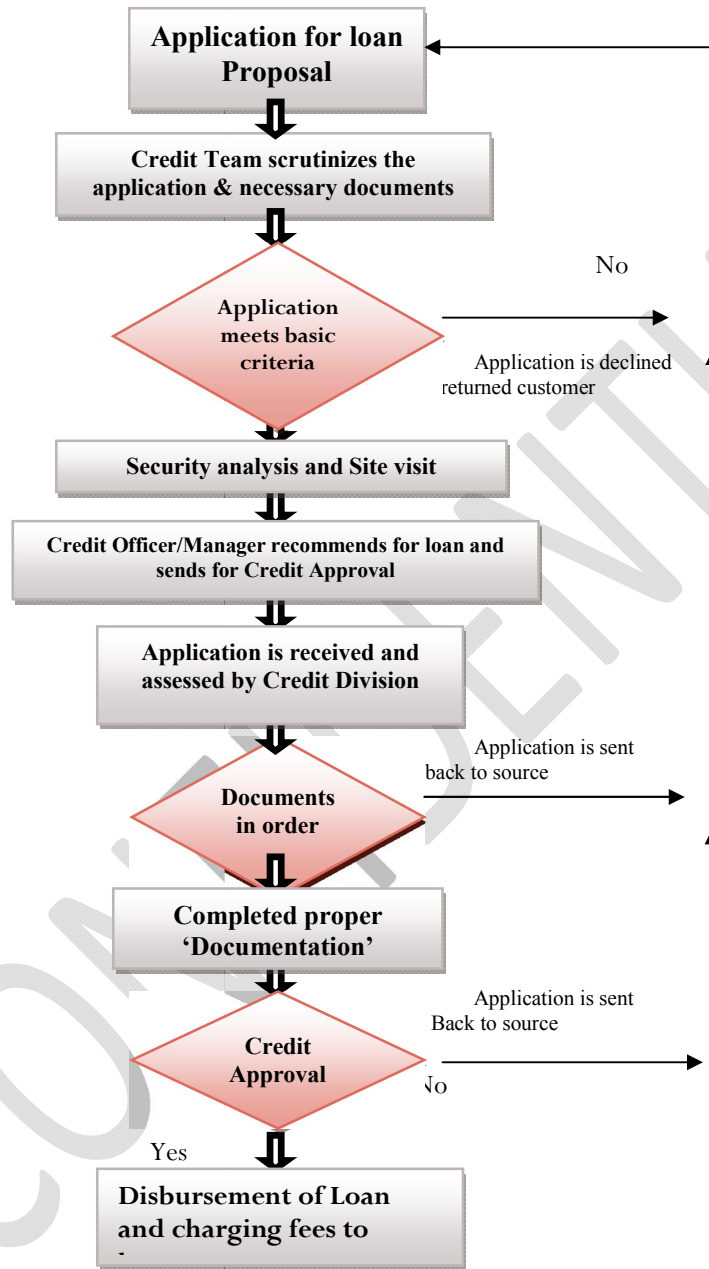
Application for loan Proposal

Credit Team scrutinizes the application & necessary documents

No

Application meets basic criteria

Application is declined returned customer

Security analysis and Site visit

Credit Officer/Manager recommends for loan and sends for Credit Approval

Application is received and assessed by Credit Division

Application is sent back to source

Documents in order

Completed proper 'Documentation'

Application is sent Back to source

Credit Approval

No

Yes

Disbursement of Loan and charging fees to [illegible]